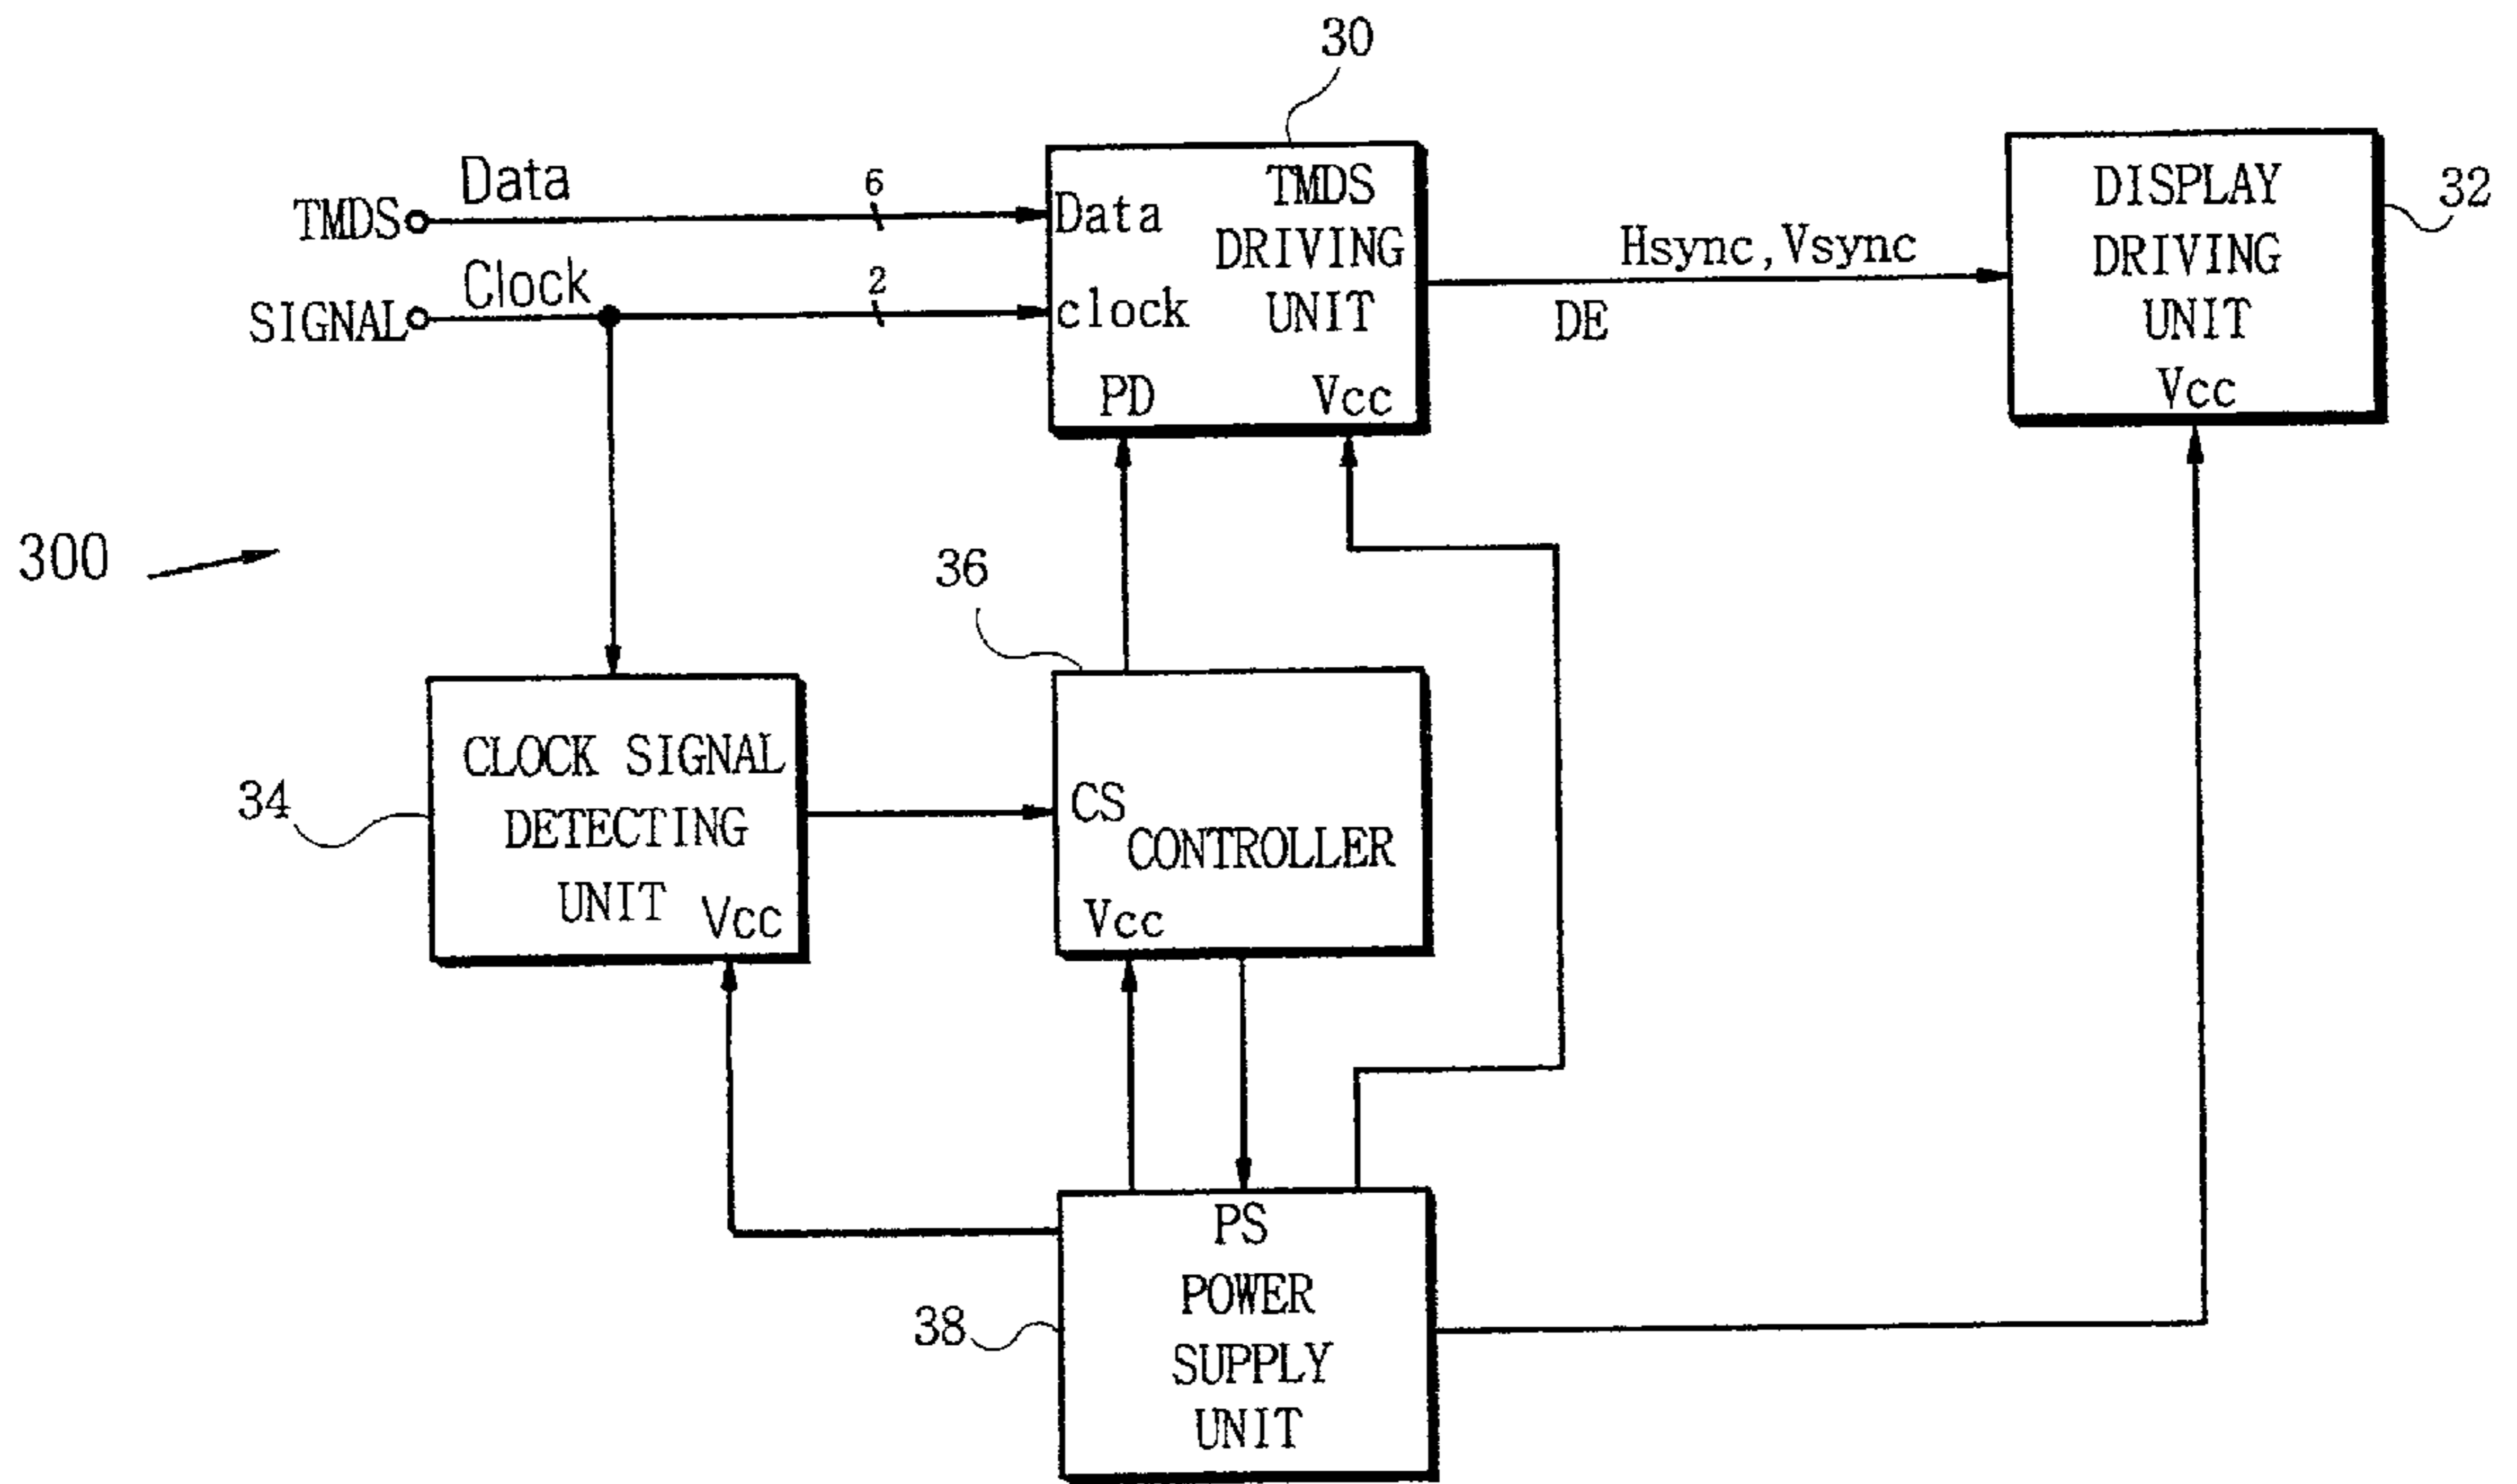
30

TMDS SIGNAL

Data

6

Clock

2

Data

clock

TMDS DRIVING UNIT

PD

Vcc

Hsync, Vsync

DE

DISPLAY DRIVING UNIT

Vcc

32

300

36

34

CLOCK SIGNAL DETECTING UNIT

Vcc

CS

CONTROLLER

Vcc

38

PS

POWER SUPPLY UNIT